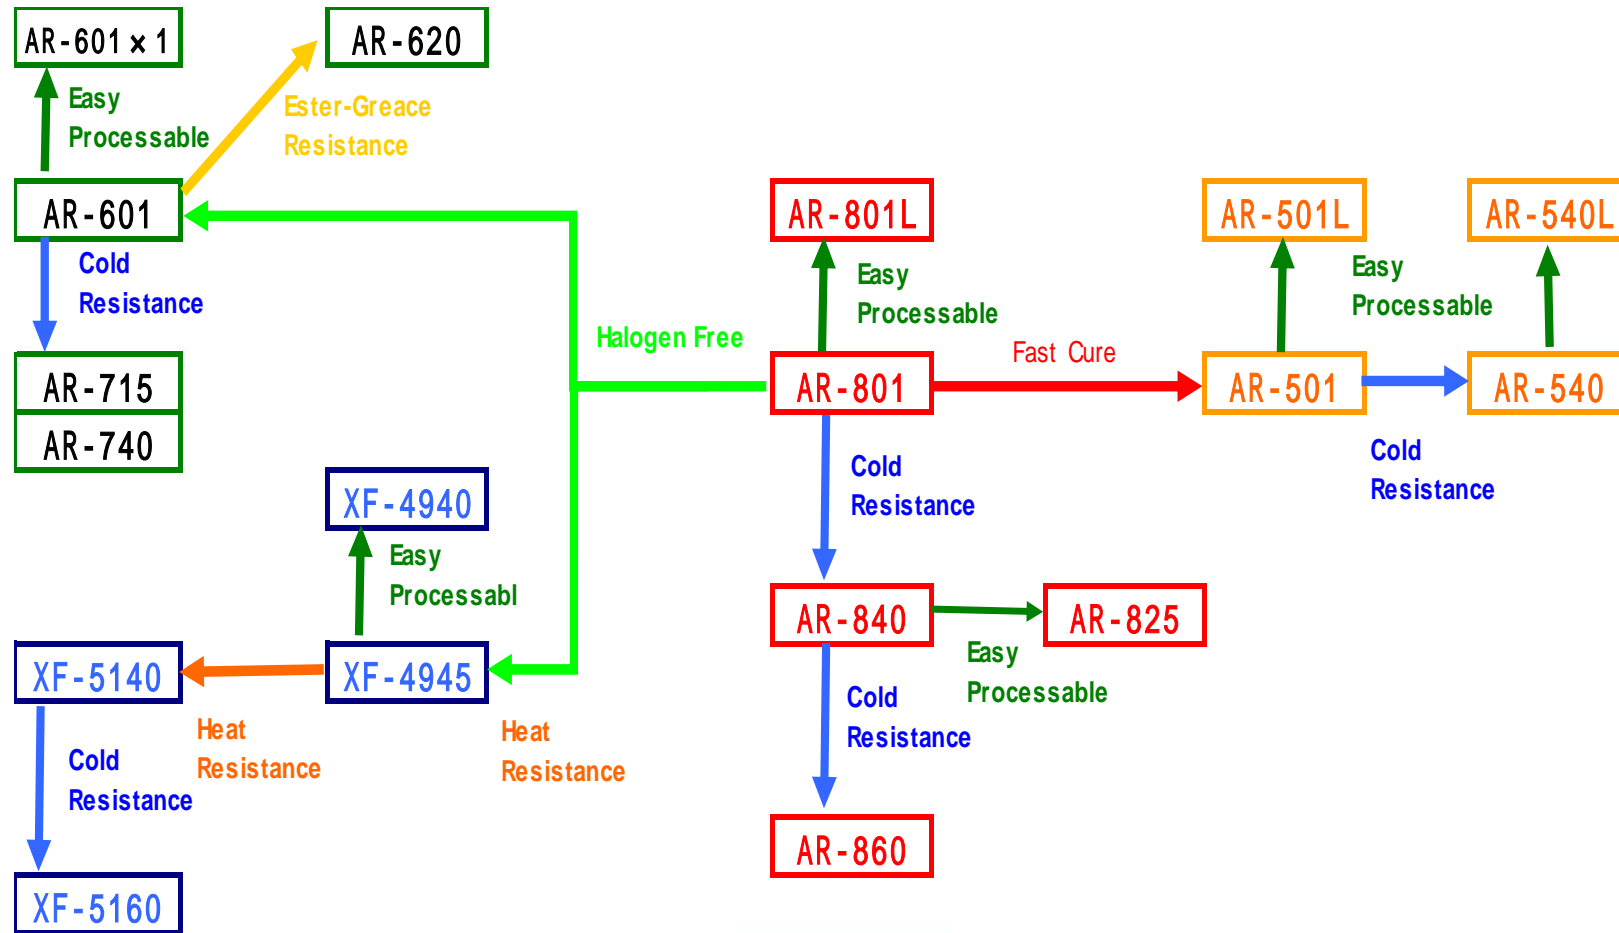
AR-601 × 1

AR-620

Easy Processable

Ester-Greace Resistance

AR-601

Cold Resistance

AR-715

AR-740

Halogen Free

AR-801L

Easy Processable

AR-801

Fast Cure

AR-501L

Easy Processable

AR-540L

AR-501

AR-540

Cold Resistance

Cold Resistance

XF-4940

Easy Processabl

XF-5140

XF-4945

Heat Resistance

Heat Resistance

Cold Resistance

XF-5160

AR-840

AR-825

Easy Processable

Cold Resistance

AR-860